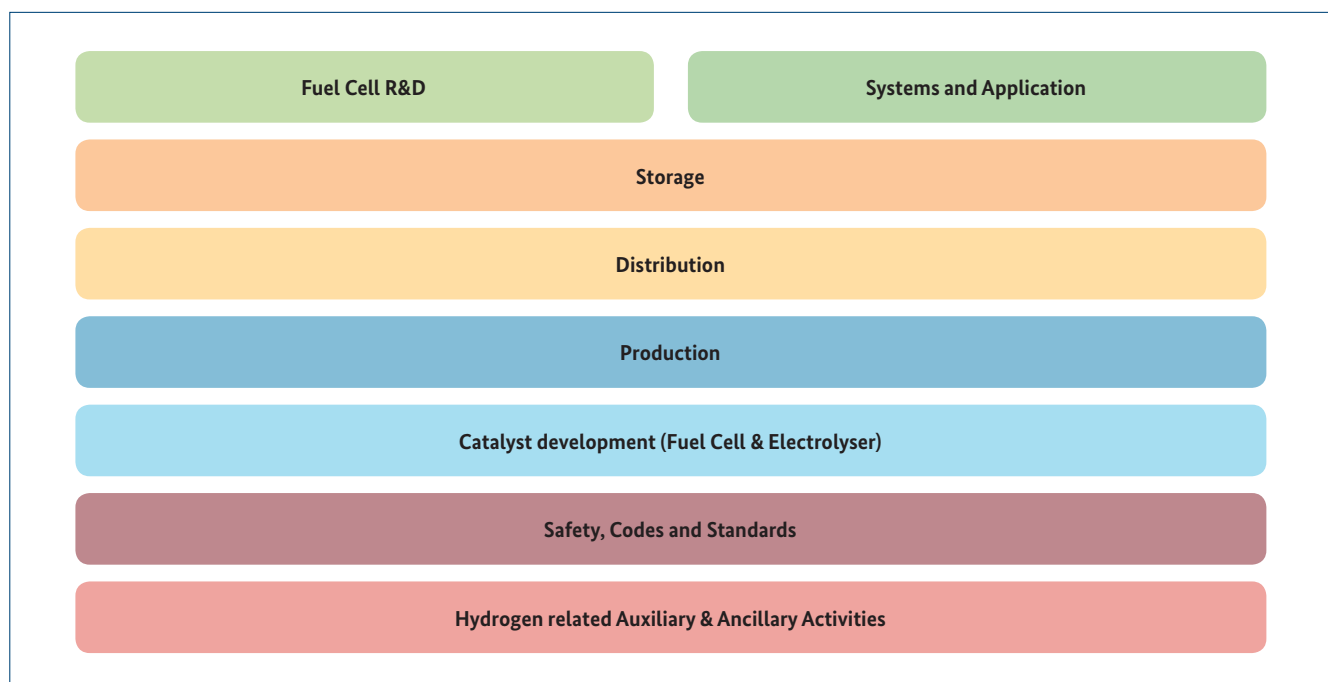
Fuel Cell R&D

Systems and Application

Storage

Distribution

Production

Catalyst development (Fuel Cell & Electrolyser)

Safety, Codes and Standards

Hydrogen related Auxiliary & Ancillary Activities